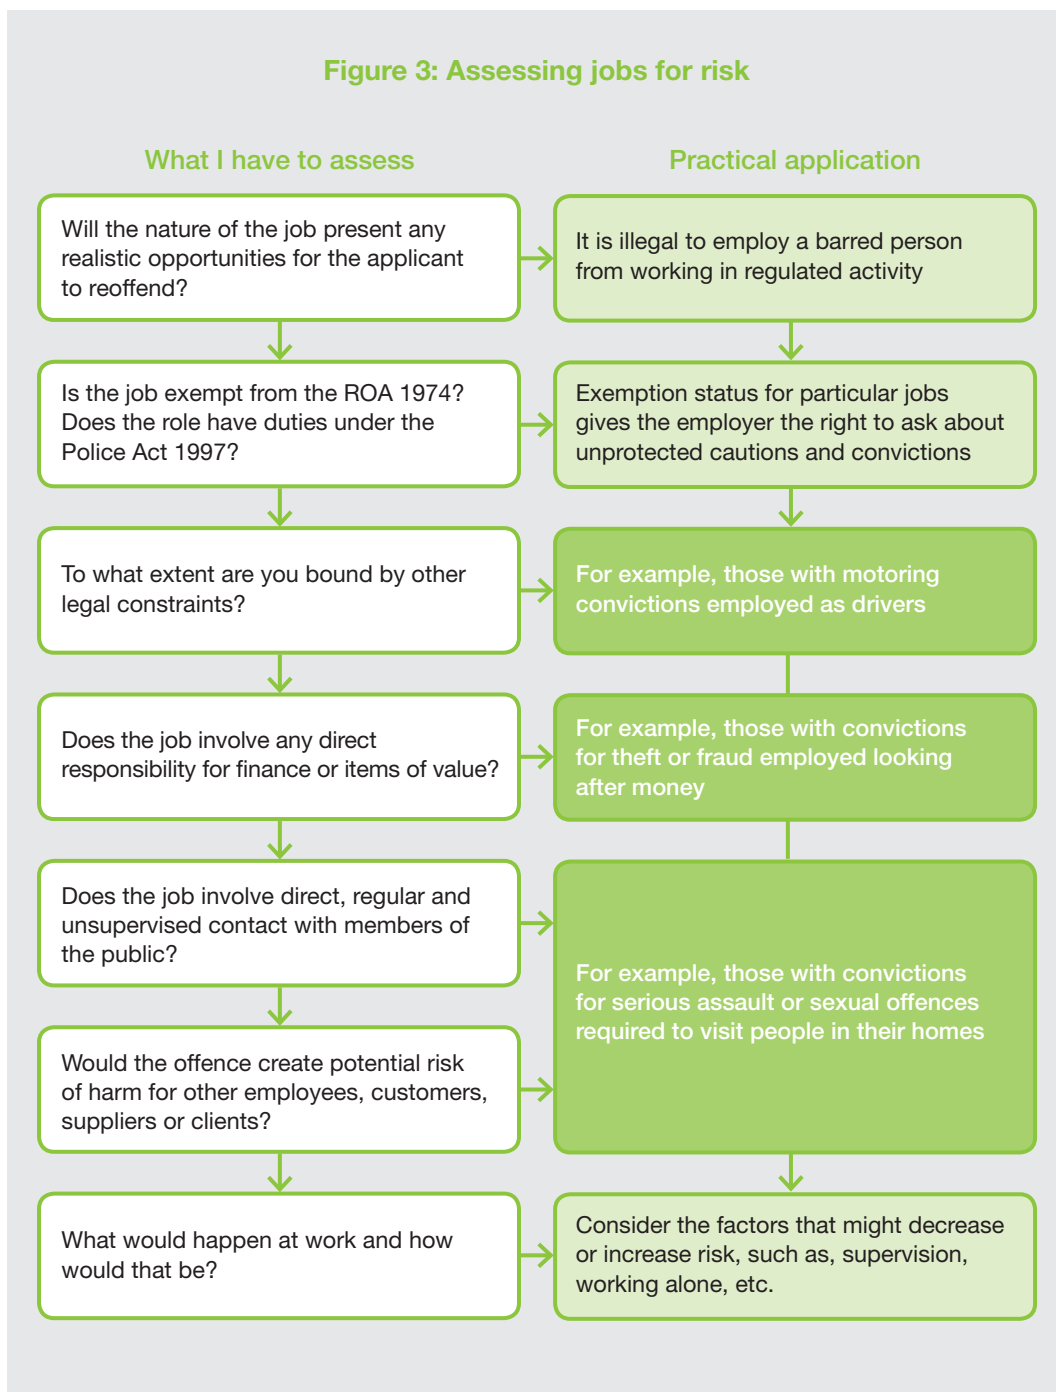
Figure 3: Assessing jobs for risk

What I have to assess

Will the nature of the job present any realistic opportunities for the applicant to reoffend?

Is the job exempt from the ROA 1974? Does the role have duties under the Police Act 1997?

To what extent are you bound by other legal constraints?

Does the job involve any direct responsibility for finance or items of value?

Does the job involve direct, regular and unsupervised contact with members of the public?

Would the offence create potential risk of harm for other employees, customers, suppliers or clients?

What would happen at work and how would that be?

Practical application

It is illegal to employ a barred person from working in regulated activity

Exemption status for particular jobs gives the employer the right to ask about unprotected cautions and convictions

For example, those with motoring convictions employed as drivers

For example, those with convictions for theft or fraud employed looking after money

For example, those with convictions for serious assault or sexual offences required to visit people in their homes

Consider the factors that might decrease or increase risk, such as, supervision, working alone, etc.